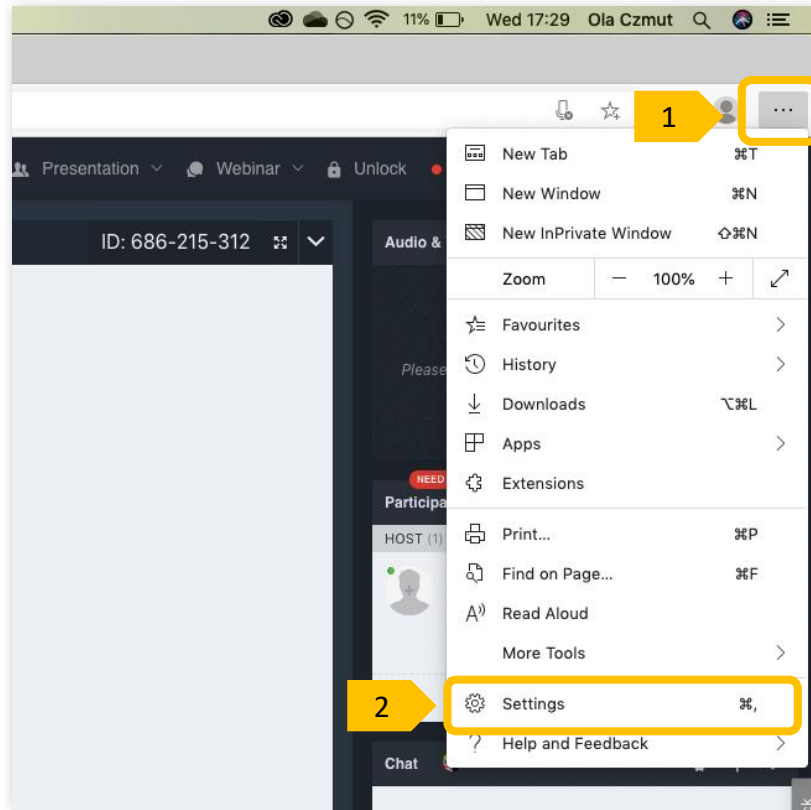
11% Wed 17:29 Ola Czmut

1

Presentation Webinar Unlock

ID: 686-215-312

Audio &

Please

NEED

Participa

HOST (1)

Chat

New Tab ⌘T
New Window ⌘N
New InPrivate Window ⇧⌘N
Zoom − 100% +
Favourites
History
Downloads ⌥⌘L
Apps
Extensions
Print... ⌘P
Find on Page... ⌘F
Read Aloud
More Tools

2

Settings ⌘,
Help and Feedback